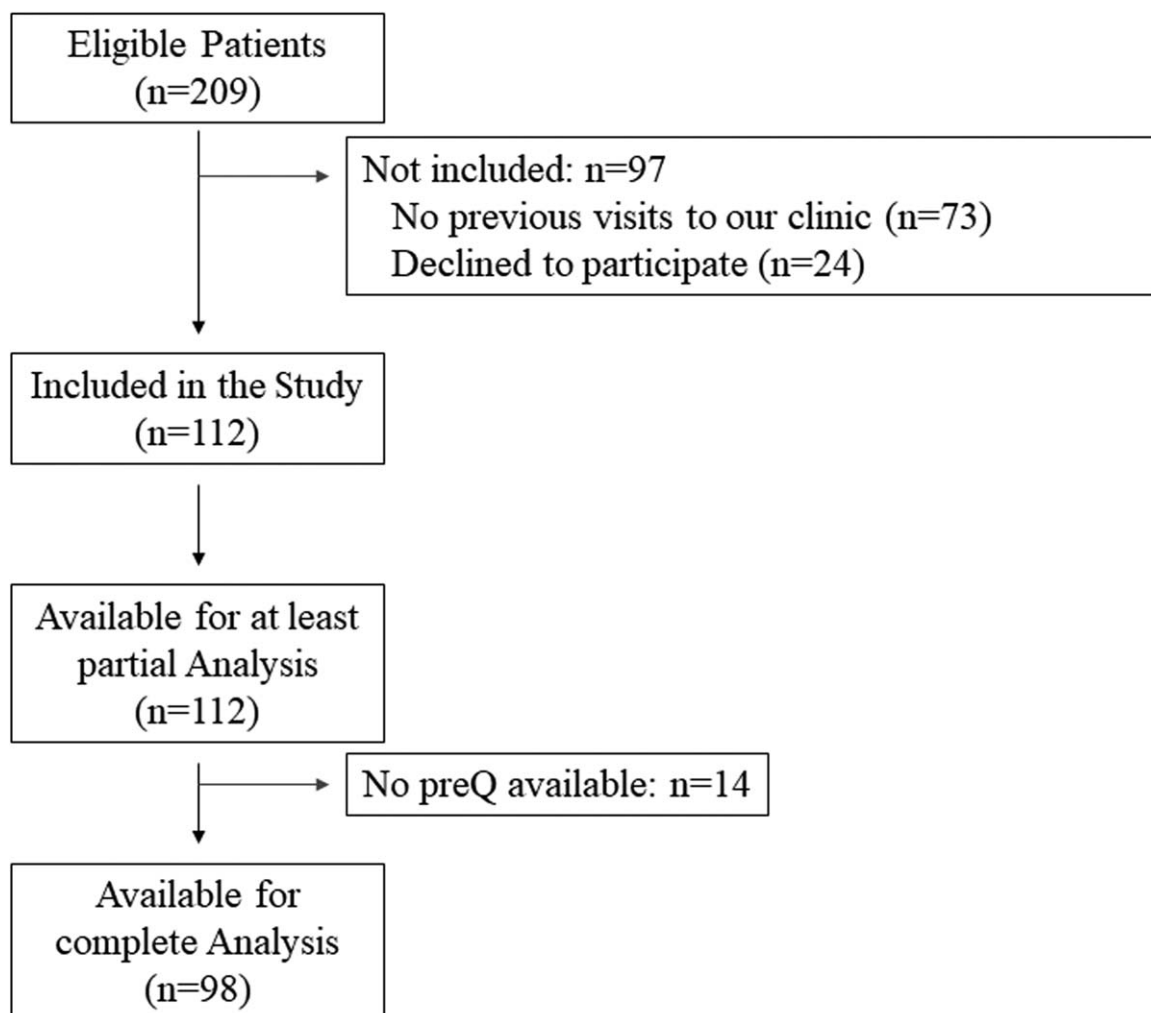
Eligible Patients
(n=209)

Not included: n=97
No previous visits to our clinic (n=73)
Declined to participate (n=24)

Included in the Study
(n=112)

Available for at least partial Analysis
(n=112)

No preQ available: n=14

Available for complete Analysis
(n=98)